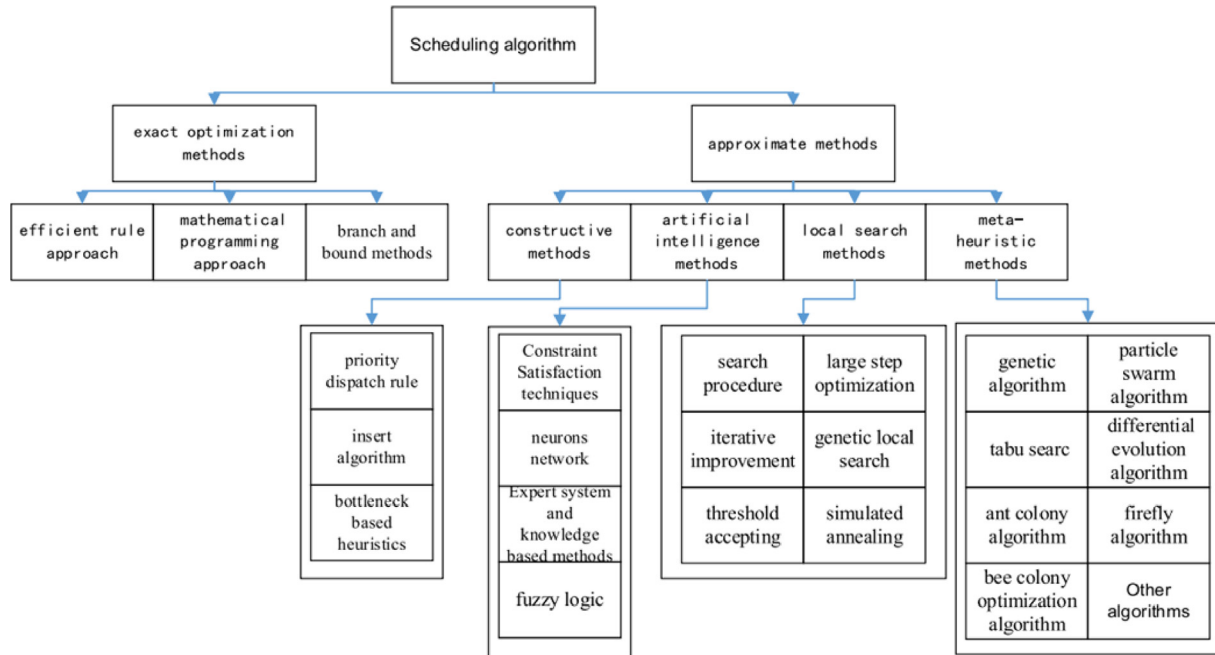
Scheduling algorithm

exact optimization methods

approximate methods

efficient rule approach

mathematical programming approach

branch and bound methods

constructive methods

artificial intelligence methods

local search methods

meta-heuristic methods

priority dispatch rule

insert algorithm

bottleneck based heuristics

Constraint Satisfaction techniques

neurons network

Expert system and knowledge based methods

fuzzy logic

| search procedure | large step optimization |
|---|---|
| iterative improvement | genetic local search |
| threshold accepting | simulated annealing |

| genetic algorithm | particle swarm algorithm |
|---|---|
| tabu searc | differential evolution algorithm |
| ant colony algorithm | firefly algorithm |
| bee colony optimization algorithm | Other algorithms |